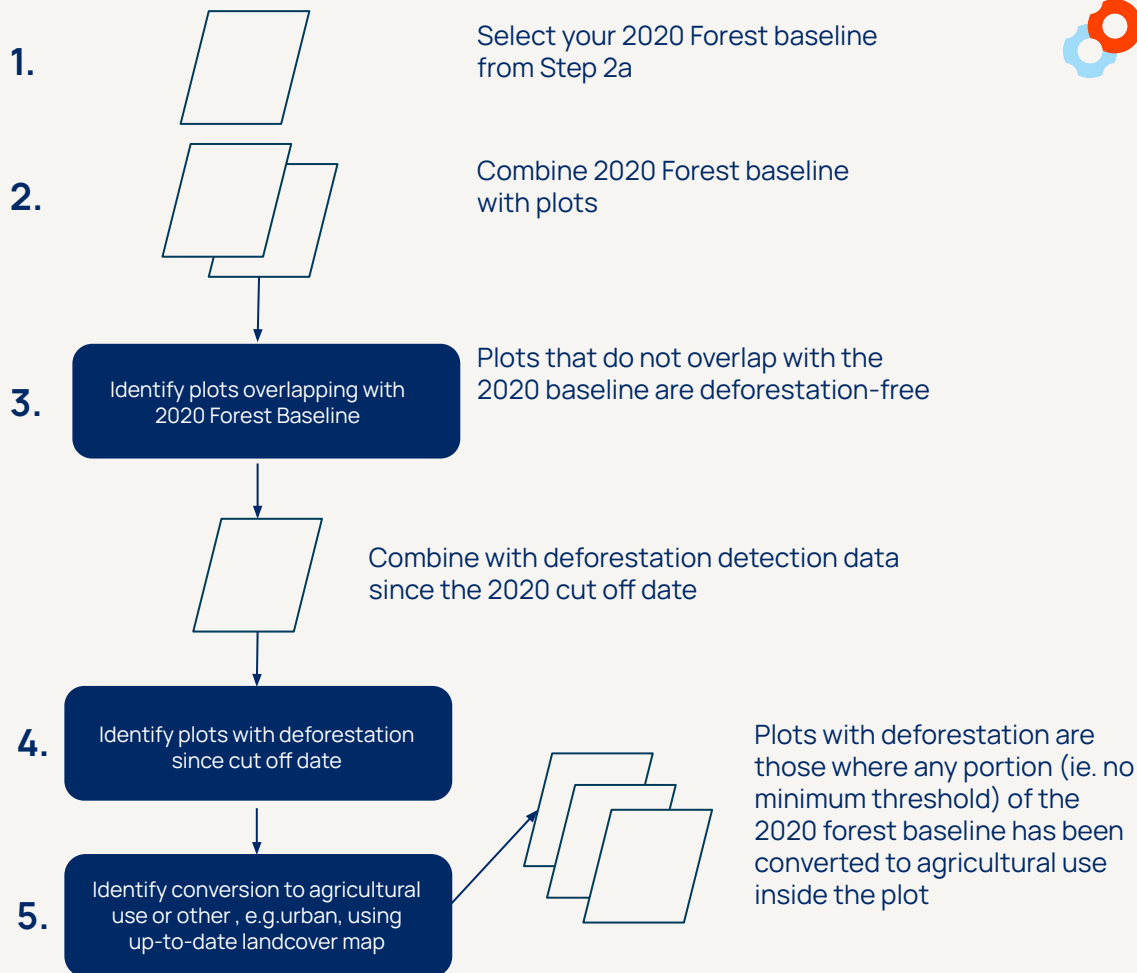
1.

Select your 2020 Forest baseline from Step 2a

2.

Combine 2020 Forest baseline with plots

3.

Identify plots overlapping with 2020 Forest Baseline

Plots that do not overlap with the 2020 baseline are deforestation-free

Combine with deforestation detection data since the 2020 cut off date

4.

Identify plots with deforestation since cut off date

Plots with deforestation are those where any portion (ie. no minimum threshold) of the 2020 forest baseline has been converted to agricultural use inside the plot

5.

Identify conversion to agricultural use or other , e.g.urban, using up-to-date landcover map